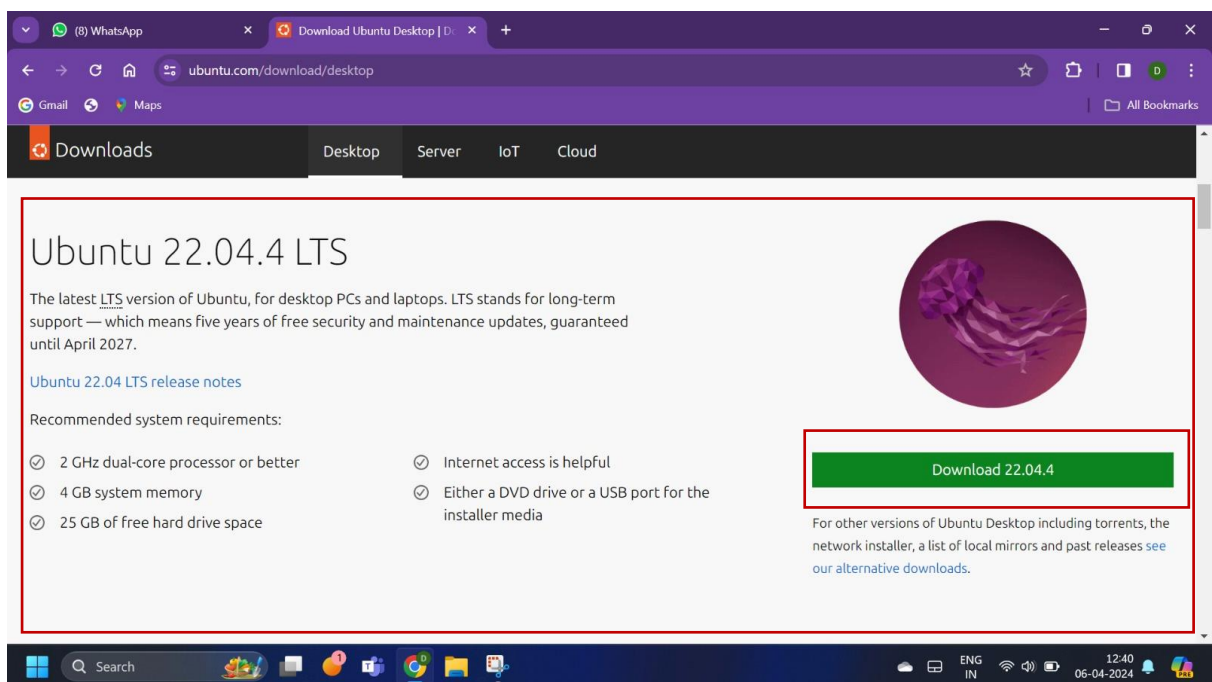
(8) WhatsApp
Download Ubuntu Desktop | D
ubuntu.com/download/desktop
Gmail Maps
All Bookmarks

Downloads
Desktop Server IoT Cloud

Ubuntu 22.04.4 LTS

The latest LTS version of Ubuntu, for desktop PCs and laptops. LTS stands for long-term support — which means five years of free security and maintenance updates, guaranteed until April 2027.

Ubuntu 22.04 LTS release notes

Recommended system requirements:

2 GHz dual-core processor or better
4 GB system memory
25 GB of free hard drive space
Internet access is helpful
Either a DVD drive or a USB port for the installer media

Download 22.04.4

For other versions of Ubuntu Desktop including torrents, the network installer, a list of local mirrors and past releases see our alternative downloads.

Search
ENG IN
12:40
06-04-2024